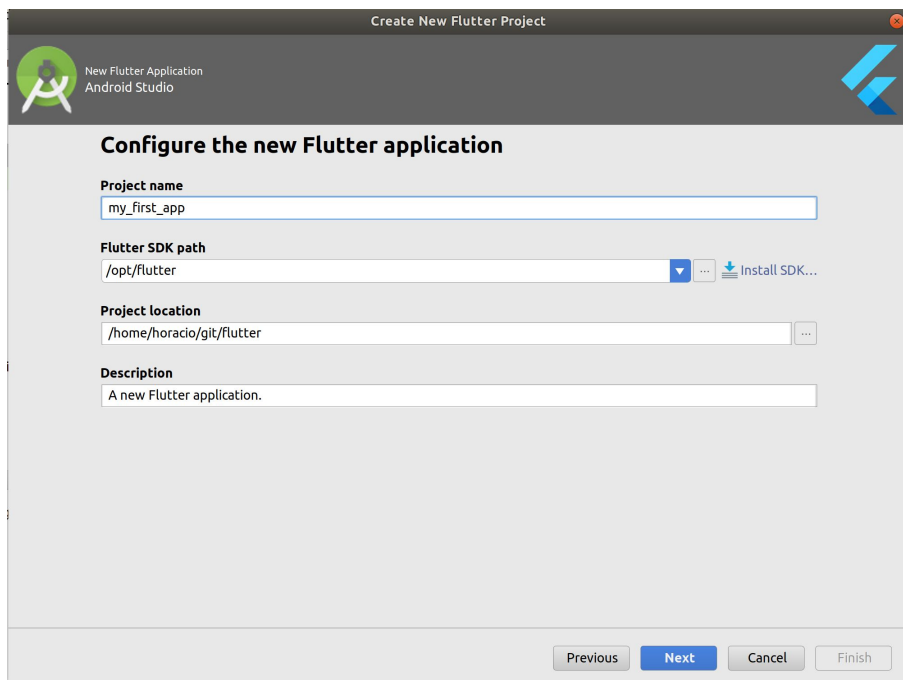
Create New Flutter Project

New Flutter Application
Android Studio

Configure the new Flutter application

Project name
my_first_app

Flutter SDK path
/opt/flutter
...
Install SDK...

Project location
/home/horacio/git/flutter
...

Description
A new Flutter application.

Previous
Next
Cancel
Finish